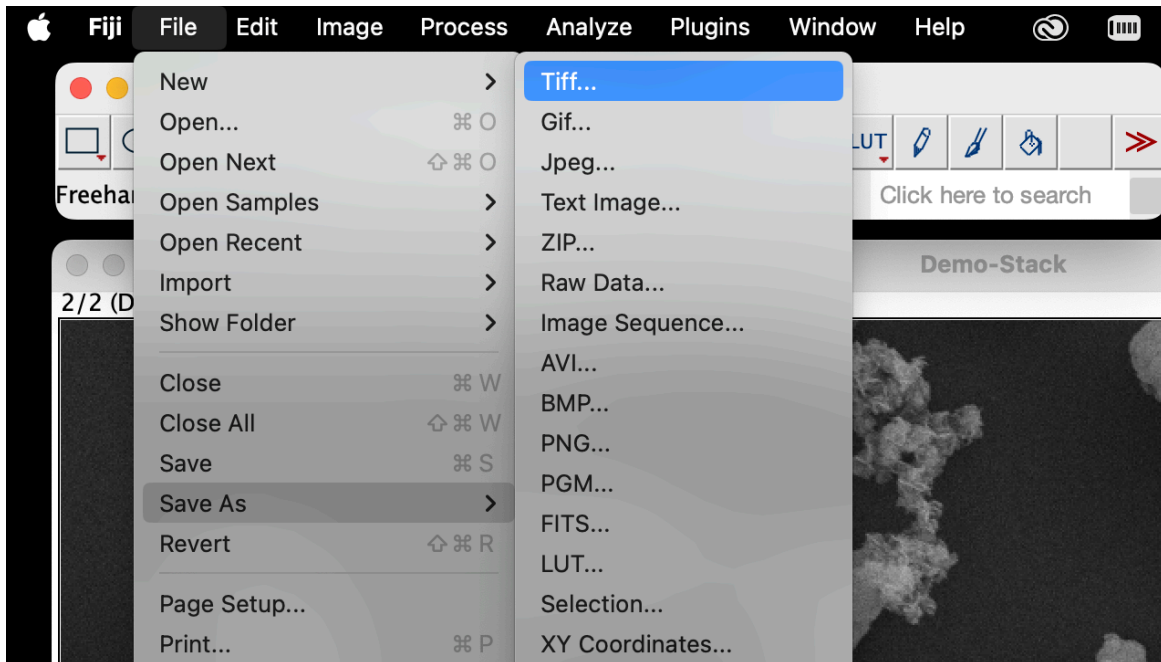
Fiji File Edit Image Process Analyze Plugins Window Help

New >
Open... ⌘O
Open Next ⇧⌘O
Open Samples >
Open Recent >
Import >
Show Folder >
Close ⌘W
Close All ⇧⌘W
Save ⌘S
Save As >
Revert ⇧⌘R
Page Setup...
Print... ⌘P

Tiff...
Gif...
Jpeg...
Text Image...
ZIP...
Raw Data...
Image Sequence...
AVI...
BMP...
PNG...
PGM...
FITS...
LUT...
Selection...
XY Coordinates...

Freehan
LUT
≫
Click here to search
Demo-Stack
2/2 (D